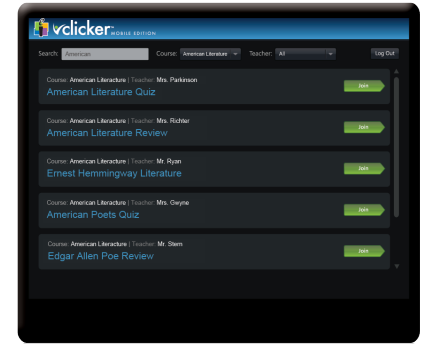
vclicker MOBILE EDITION

Search: American Course: American Literature Teacher: All Log Out

Course: American Literacture | Teacher: Mrs. Parkinson
American Literature Quiz
Join

Course: American Literacture | Teacher: Mrs. Richter
American Literature Review
Join

Course: American Literacture | Teacher: Mr. Ryan
Ernest Hemmingway Literature
Join

Course: American Literacture | Teacher: Mrs. Gwyne
American Poets Quiz
Join

Course: American Literacture | Teacher: Mr. Stern
Edgar Allen Poe Review
Join